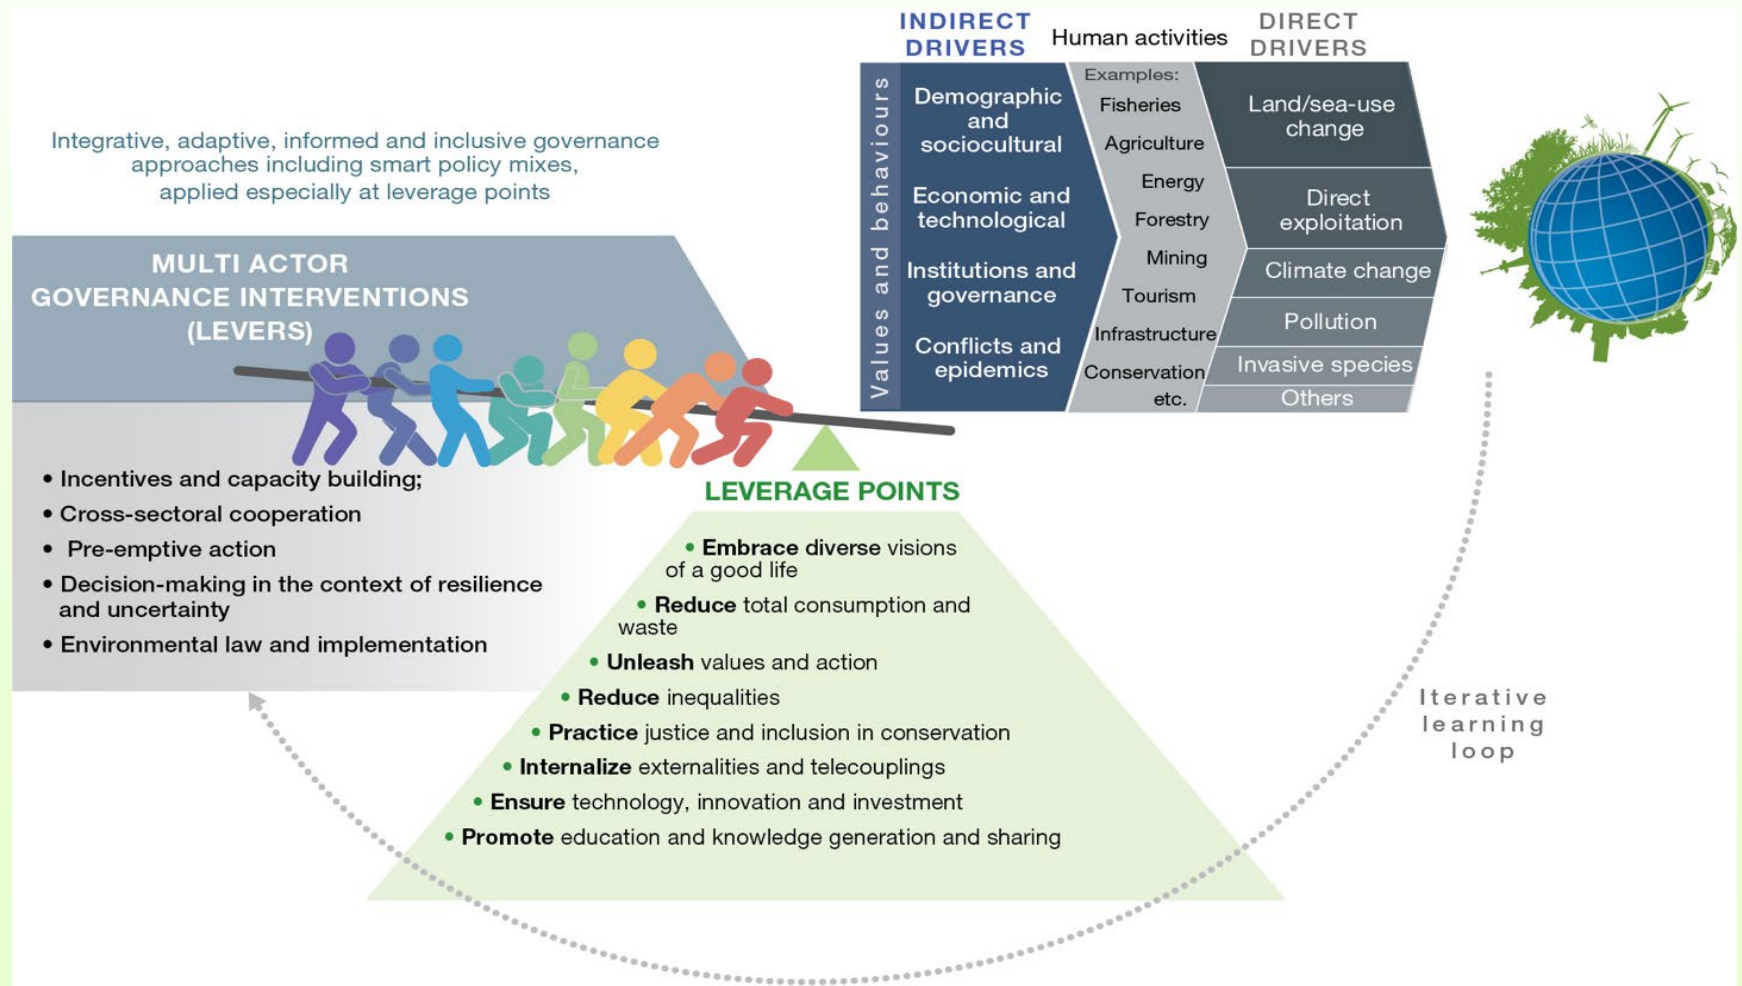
INDIRECT DRIVERS

Human activities

DIRECT DRIVERS

Values and behaviours

Demographic and sociocultural

Economic and technological

Institutions and governance

Conflicts and epidemics

Examples:
Fisheries
Agriculture
Energy
Forestry
Mining
Tourism
Infrastructure
Conservation
etc.

Land/sea-use change

Direct exploitation

Climate change

Pollution

Invasive species

Others

Integrative, adaptive, informed and inclusive governance approaches including smart policy mixes, applied especially at leverage points

MULTI ACTOR GOVERNANCE INTERVENTIONS (LEVERS)

• Incentives and capacity building;
• Cross-sectoral cooperation
• Pre-emptive action
• Decision-making in the context of resilience and uncertainty
• Environmental law and implementation

LEVERAGE POINTS

• Embrace diverse visions of a good life
• Reduce total consumption and waste
• Unleash values and action
• Reduce inequalities
• Practice justice and inclusion in conservation
• Internalize externalities and telecouplings
• Ensure technology, innovation and investment
• Promote education and knowledge generation and sharing

Iterative learning loop